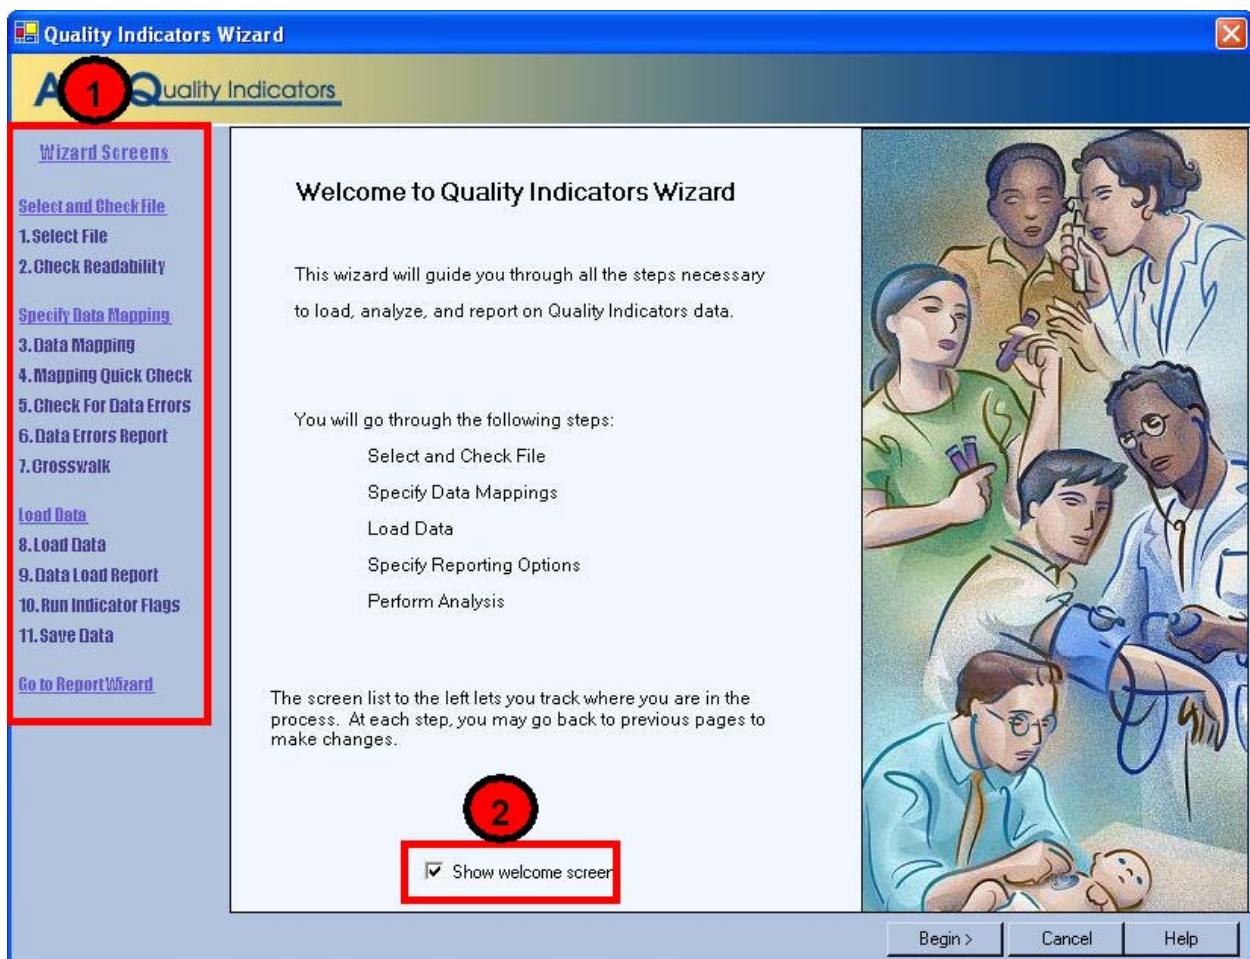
Quality Indicators Wizard

A 1 Quality Indicators

Wizard Screens

Select and Check File
1. Select File
2. Check Readability

Specify Data Mapping
3. Data Mapping
4. Mapping Quick Check
5. Check For Data Errors
6. Data Errors Report
7. Crosswalk

Load Data
8. Load Data
9. Data Load Report
10. Run Indicator Flags
11. Save Data

Go to Report Wizard

Welcome to Quality Indicators Wizard

This wizard will guide you through all the steps necessary to load, analyze, and report on Quality Indicators data.

You will go through the following steps:

Select and Check File

Specify Data Mappings

Load Data

Specify Reporting Options

Perform Analysis

The screen list to the left lets you track where you are in the process. At each step, you may go back to previous pages to make changes.

2

Show welcome screen

Begin >

Cancel

Help